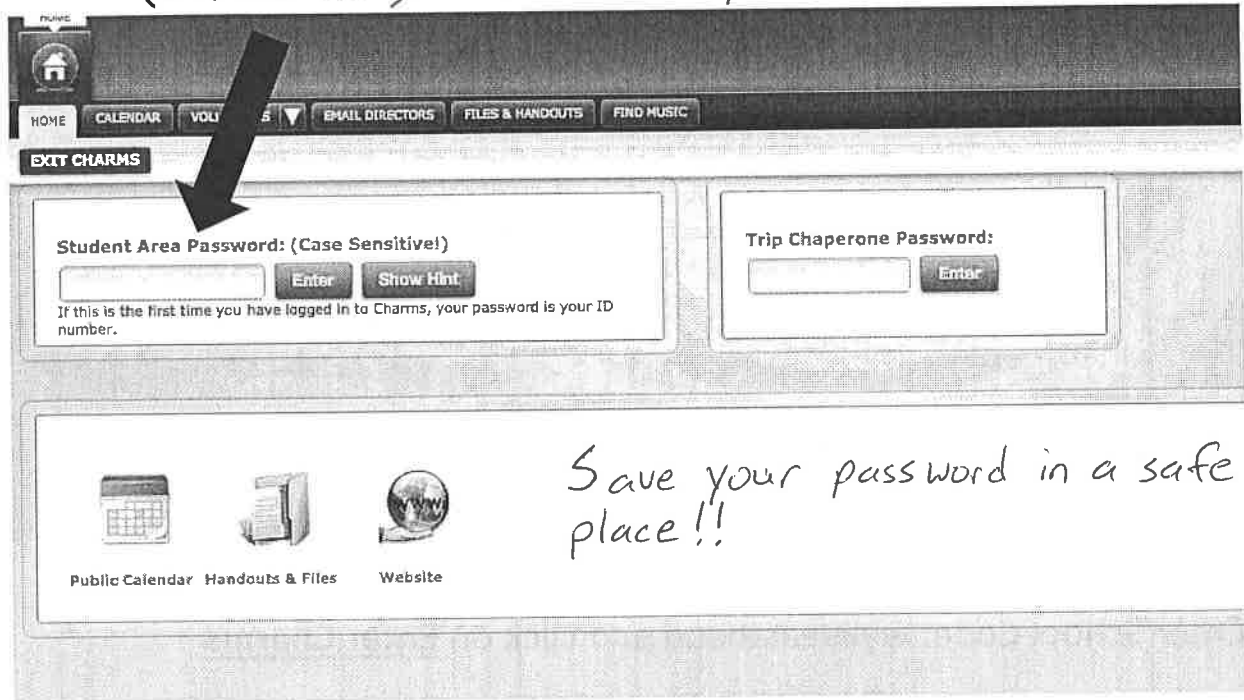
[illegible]

HOME

HOME CALENDAR VOL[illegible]S EMAIL DIRECTORS FILES & HANDOUTS FIND MUSIC

EXIT CHARMS

Student Area Password: (Case Sensitive!)

Enter Show Hint

If this is the first time you have logged in to Charms, your password is your ID number.

Trip Chaperone Password:

Enter

Save your password in a safe place!!

Public Calendar Handouts & Files Website